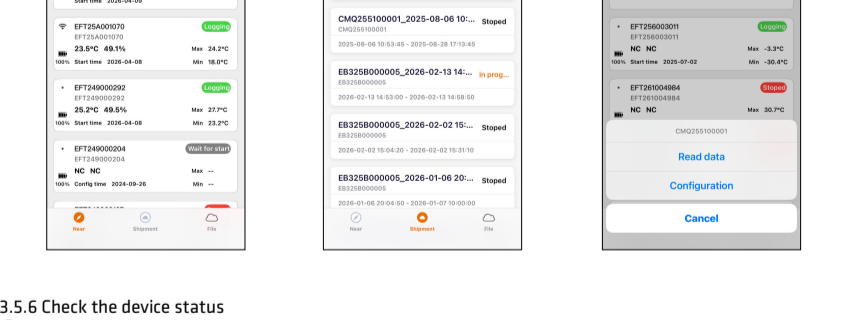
Start time 2026-04-08

EFT25A001070
Logging
EFT25A001070
23.5°C 49.1%
Max 24.2°C
100% Start time 2026-04-08
Min 18.0°C

EFT249000292
Logging
EFT249000292
25.2°C 49.5%
Max 27.7°C
100% Start time 2026-04-08
Min 23.2°C

EFT249000204
Wait for start
EFT249000204
NC NC
Max --
100% Config time 2024-09-26
Min --

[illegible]

Near
Shipment
File

CMQ255100001_2025-08-06 10:...
Stoped
CMQ255100001
2025-08-06 10:53:45 - 2025-08-28 17:13:45

EB325B000005_2026-02-13 14:...
In prog...
EB325B000005
2026-02-13 14:53:00 - 2026-02-13 14:58:50

EB325B000005_2026-02-02 15:...
Stoped
EB325B000005
2026-02-02 15:04:20 - 2026-02-02 15:31:10

EB325B000005_2026-01-06 20:...
Stoped
EB325B000005
2026-01-06 20:04:50 - 2026-01-07 10:00:00

Near
Shipment
File

EFT256003011
Logging
EFT256003011
NC NC
Max -3.3°C
100% Start time 2025-07-02
Min -30.4°C

EFT261004984
Stoped
EFT261004984
NC NC
Max 30.7°C

CMQ255100001
Read data
Configuration
Cancel

3.5.6 Check the device status